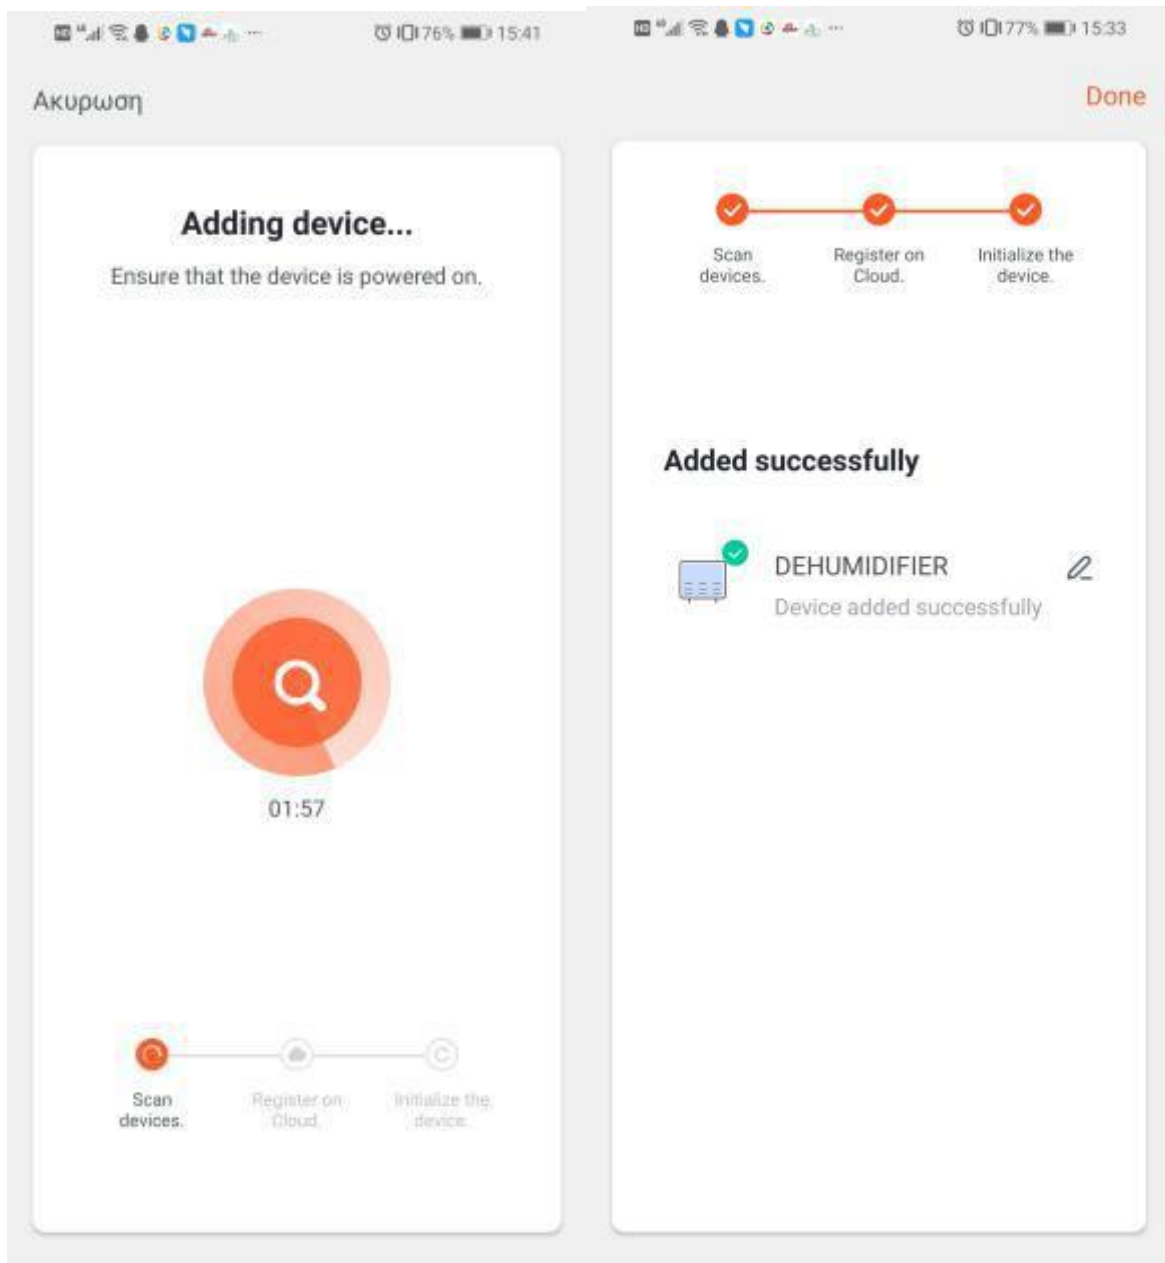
76% 15:41

Ακυρωση

Adding device...

Ensure that the device is powered on.

01:57

Scan devices.

Register on Cloud.

Initialize the device.

77% 15:33

Done

Scan devices.

Register on Cloud.

Initialize the device.

Added successfully

DEHUMIDIFIER

Device added successfully